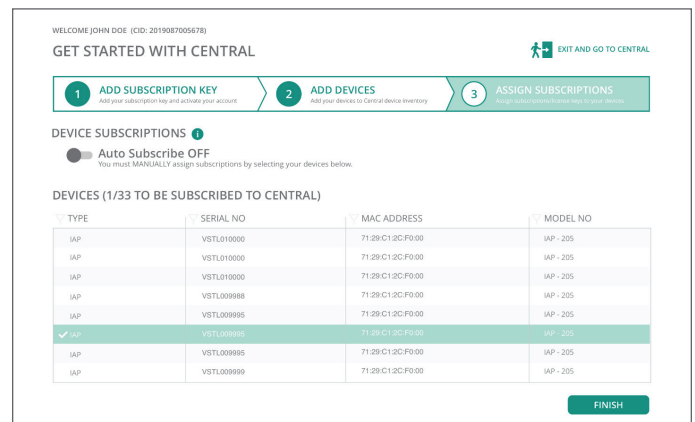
WELCOME JOHN DOE (CID: 2019087005678)

GET STARTED WITH CENTRAL

EXIT AND GO TO CENTRAL

1 ADD SUBSCRIPTION KEY
Add your subscription key and activate your account

2 ADD DEVICES
Add your devices to Central device inventory

3 ASSIGN SUBSCRIPTIONS
Assign subscriptions/license keys to your devices

DEVICE SUBSCRIPTIONS

Auto Subscribe OFF
You must MANUALLY assign subscriptions by selecting your devices below.

DEVICES (1/33 TO BE SUBSCRIBED TO CENTRAL)

| TYPE | SERIAL NO | MAC ADDRESS | MODEL NO |
|---|---|---|---|
| IAP | VSTL010000 | 71:29:C1:2C:F0:00 | IAP - 205 |
| IAP | VSTL010000 | 71:29:C1:2C:F0:00 | IAP - 205 |
| IAP | VSTL010000 | 71:29:C1:2C:F0:00 | IAP - 205 |
| IAP | VSTL009988 | 71:29:C1:2C:F0:00 | IAP - 205 |
| IAP | VSTL009995 | 71:29:C1:2C:F0:00 | IAP - 205 |
| IAP | VSTL009995 | 71:29:C1:2C:F0:00 | IAP - 205 |
| IAP | VSTL009995 | 71:29:C1:2C:F0:00 | IAP - 205 |
| IAP | VSTL009999 | 71:29:C1:2C:F0:00 | IAP - 205 |

FINISH